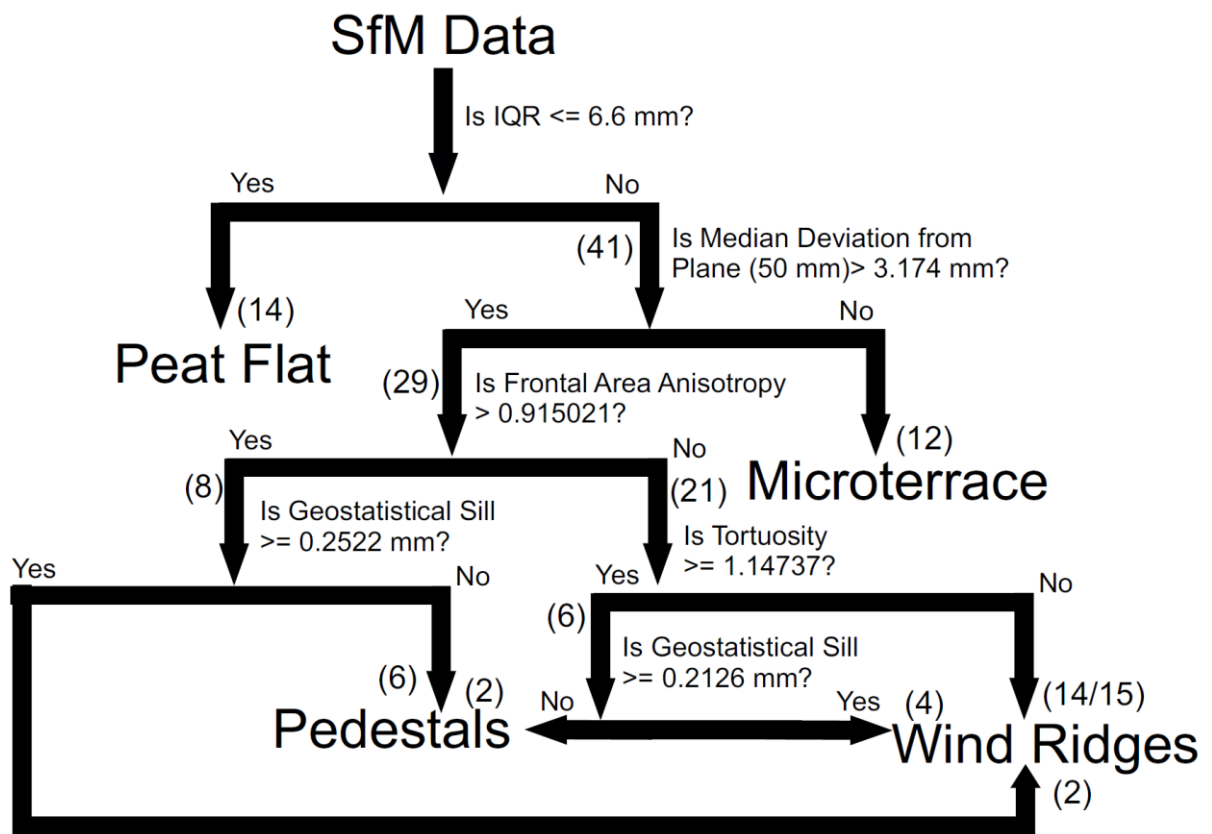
SfM Data

Is IQR <= 6.6 mm?

Yes

No

(41)

Is Median Deviation from Plane (50 mm)> 3.174 mm?

(14)

Peat Flat

Yes

No

(29)

Is Frontal Area Anisotropy > 0.915021?

Yes

No

(12)

Microterrace

(8)

Is Geostatistical Sill >= 0.2522 mm?

(21)

Is Tortuosity >= 1.14737?

Yes

No

Yes

No

(6)

Is Geostatistical Sill >= 0.2126 mm?

(6)

(2)

No

Yes

(4)

(14/15)

Pedestals

Wind Ridges

(2)